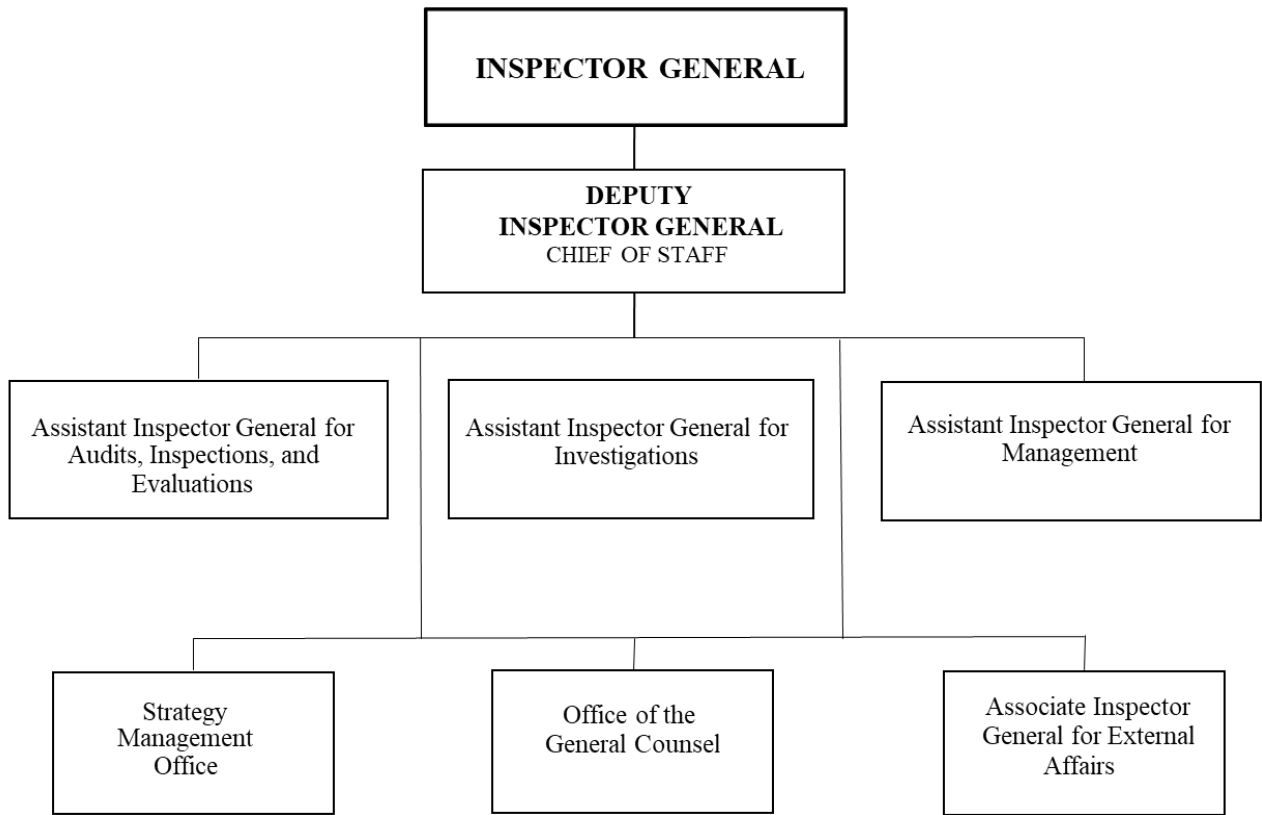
INSPECTOR GENERAL

DEPUTY INSPECTOR GENERAL
CHIEF OF STAFF

Assistant Inspector General for Audits, Inspections, and Evaluations

Assistant Inspector General for Investigations

Assistant Inspector General for Management

Strategy Management Office

Office of the General Counsel

Associate Inspector General for External Affairs